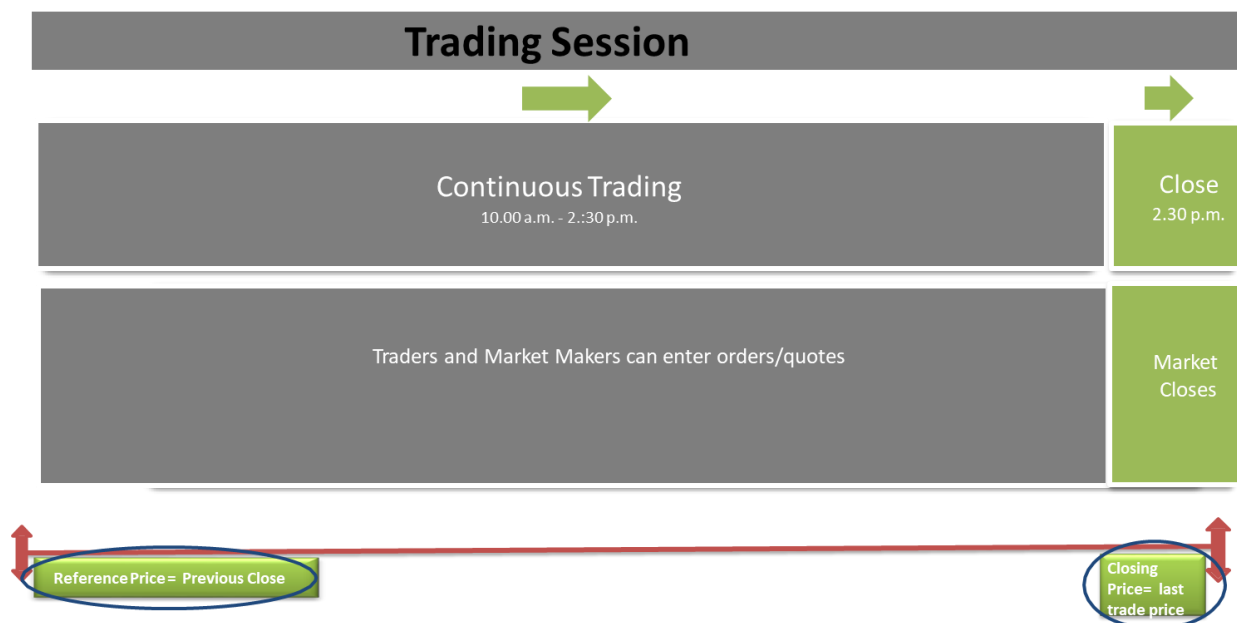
Trading Session

Continuous Trading
10.00 a.m. - 2.:30 p.m.

Close
2.30 p.m.

Traders and Market Makers can enter orders/quotes

Market Closes

Reference Price = Previous Close

Closing Price= last trade price